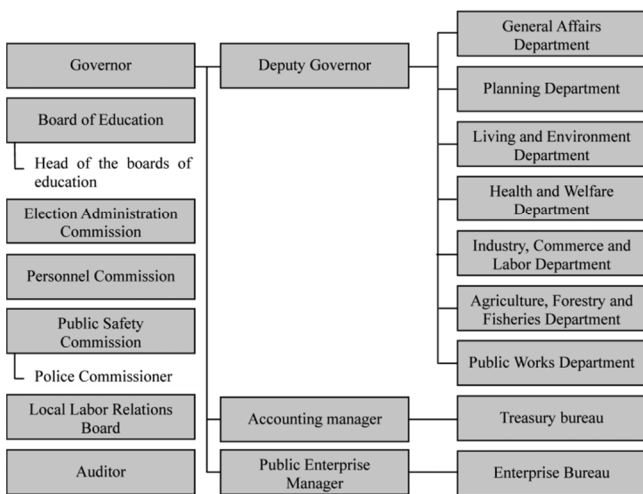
Governor

Board of Education

Head of the boards of education

Election Administration Commission

Personnel Commission

Public Safety Commission

Police Commissioner

Local Labor Relations Board

Auditor

Deputy Governor

Accounting manager

Public Enterprise Manager

General Affairs Department

Planning Department

Living and Environment Department

Health and Welfare Department

Industry, Commerce and Labor Department

Agriculture, Forestry and Fisheries Department

Public Works Department

Treasury bureau

Enterprise Bureau